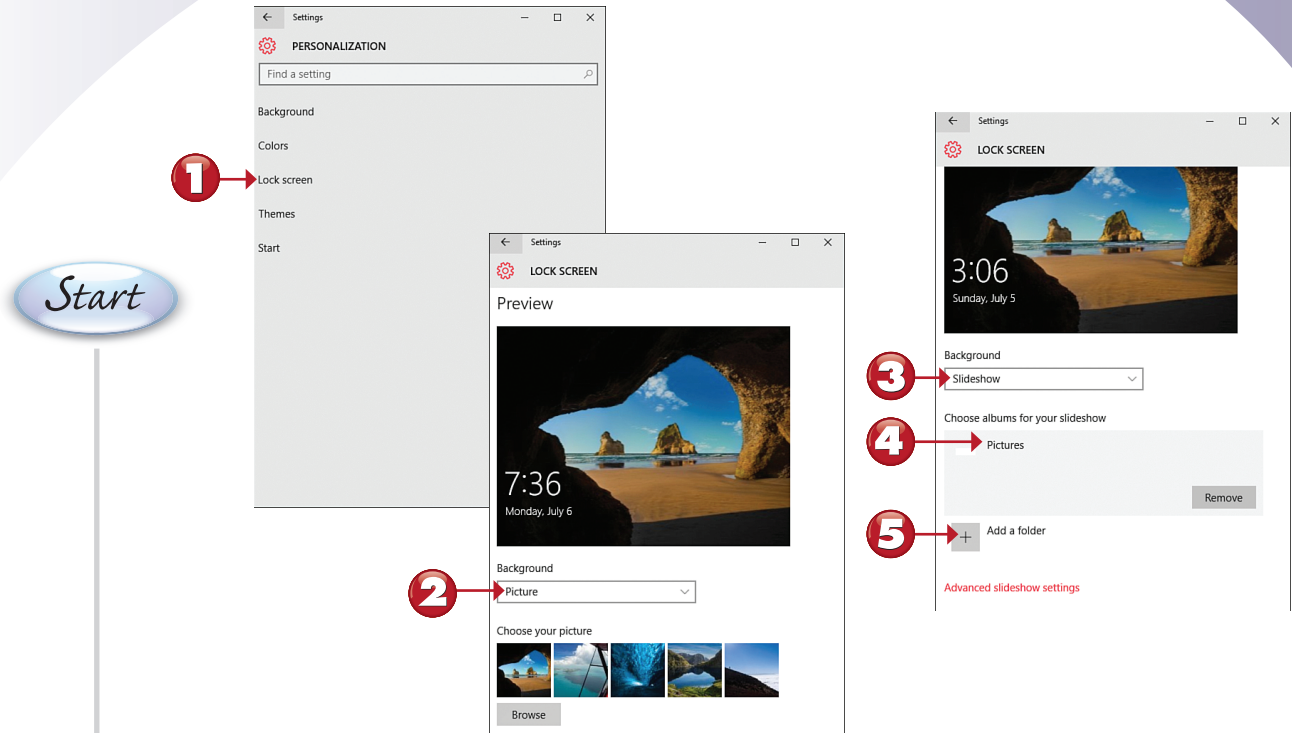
Settings

PERSONALIZATION

Find a setting

Background

Colors

1 Lock screen

Themes

Start

Start

Settings

LOCK SCREEN

Preview

7:36
Monday, July 6

Background

2 Picture

Choose your picture

Browse

Settings

LOCK SCREEN

3:06
Sunday, July 5

Background

3 Slideshow

Choose albums for your slideshow

4 Pictures

Remove

5 Add a folder

Advanced slideshow settings